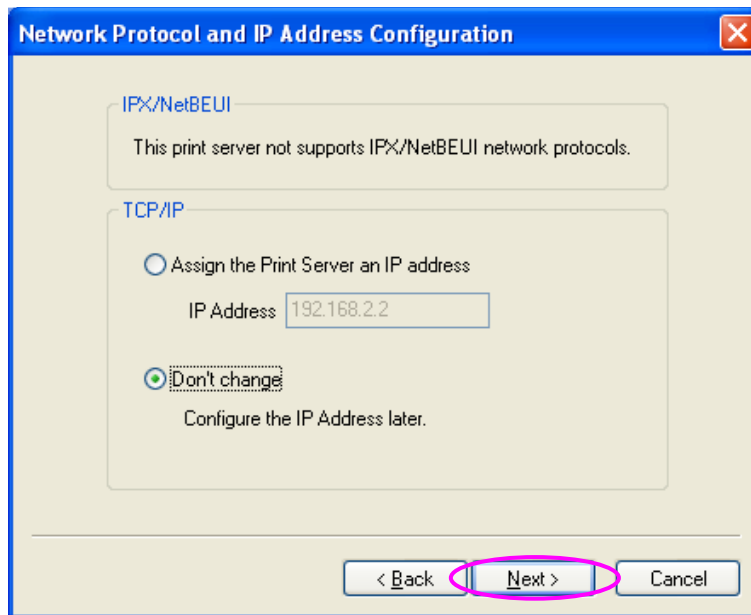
Network Protocol and IP Address Configuration

IPX/NetBEUI

This print server not supports IPX/NetBEUI network protocols.

TCP/IP

Assign the Print Server an IP address

IP Address 192.168.2.2

Don't change

Configure the IP Address later.

< Back Next > Cancel